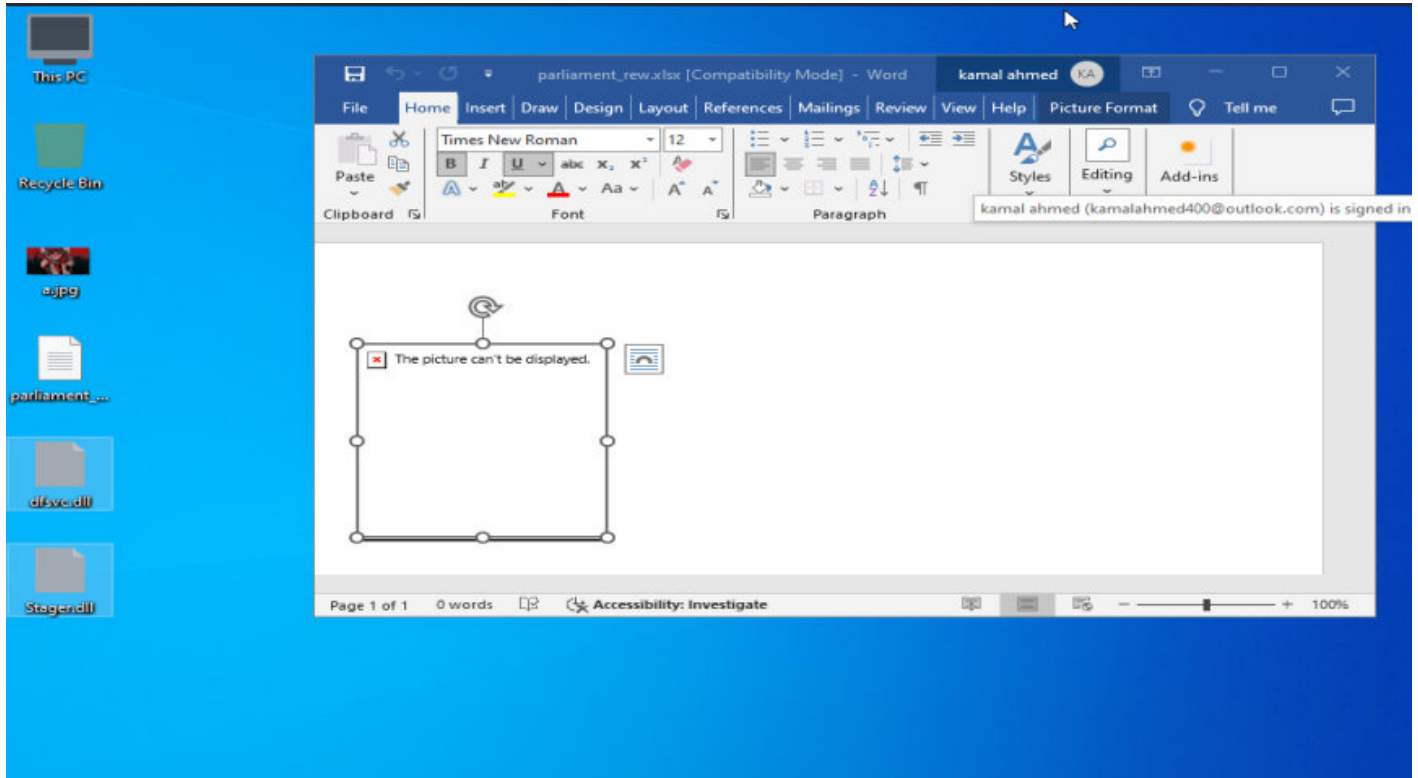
This PC

Recycle Bin

a.jpg

parliament_...

dfsvc.dll

Stager.dll

parliament_rew.xlsx [Compatibility Mode] - Word
kamal ahmed KA

File Home Insert Draw Design Layout References Mailings Review View Help Picture Format Tell me

Paste
Clipboard
Times New Roman 12
B I U abc $x_2$ $x^2$
A Aa A A
Font
Paragraph
Styles
Editing
Add-ins

kamal ahmed (kamalahmed400@outlook.com) is signed in

The picture can't be displayed.

Page 1 of 1 0 words Accessibility: Investigate 100%